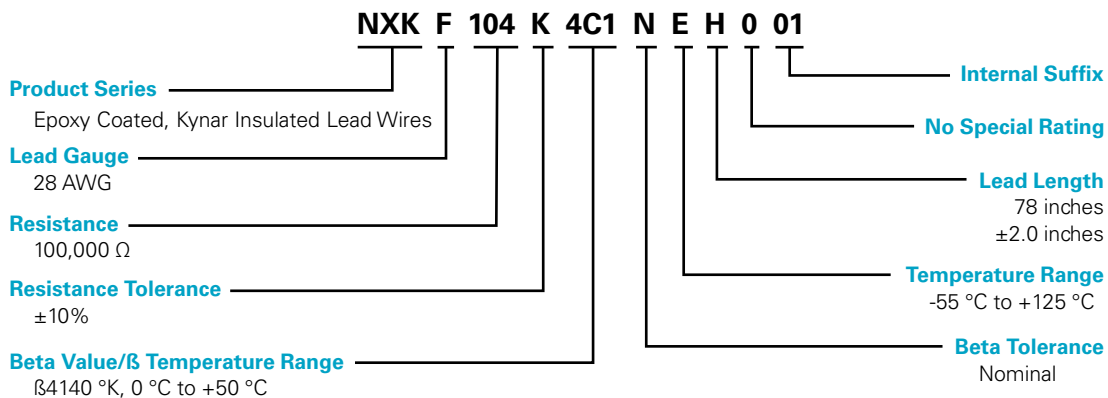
NXK F 104 K 4C1 N E H 0 01

Product Series
Epoxy Coated, Kynar Insulated Lead Wires

Lead Gauge
28 AWG

Resistance
100,000 Ω

Resistance Tolerance
±10%

Beta Value/ß Temperature Range
ß4140 °K, 0 °C to +50 °C

Internal Suffix

No Special Rating

Lead Length
78 inches
±2.0 inches

Temperature Range
-55 °C to +125 °C

Beta Tolerance
Nominal